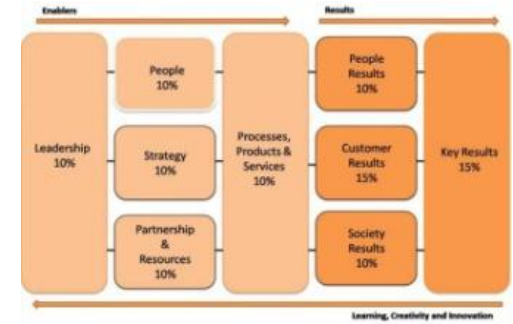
Enablers

Results

Leadership
10%

People
10%

Strategy
10%

Partnership
&
Resources
10%

Processes,
Products &
Services
10%

People
Results
10%

Customer
Results
15%

Society
Results
10%

Key Results
15%

Learning, Creativity and Innovation